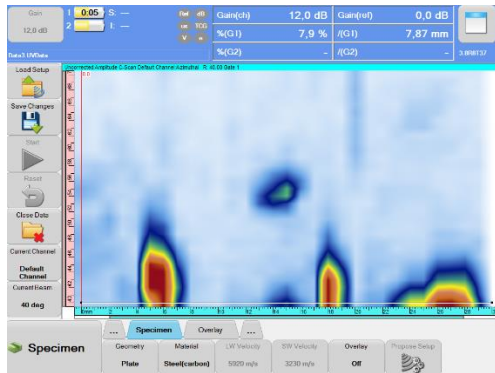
Gain
12,0 dB
1 0:05 S: ---
2 I: ---
Ref dB
(illegible) TCG
V (illegible)
Gain(ch) 12,0 dB
Gain(ref) 0,0 dB
%(G1) 7,9 %
/(G1) 7,87 mm
%(G2) -
/(G2) -
Data1 UTData
3.0R8737

Load Setup
Save Changes
Start
Reset
Close Data
Current Channel
Default Channel
Current Beam
40 deg

Uncorrected Amplitude C-Scan Default Channel Azimuthal R: 40.00 Data 1

mm

...
Specimen
Overlay
...

Specimen
Geometry
Plate
Material
Steel(carbon)
LW Velocity
5920 m/s
SW Velocity
3230 m/s
Overlay
Off
Propose Setup